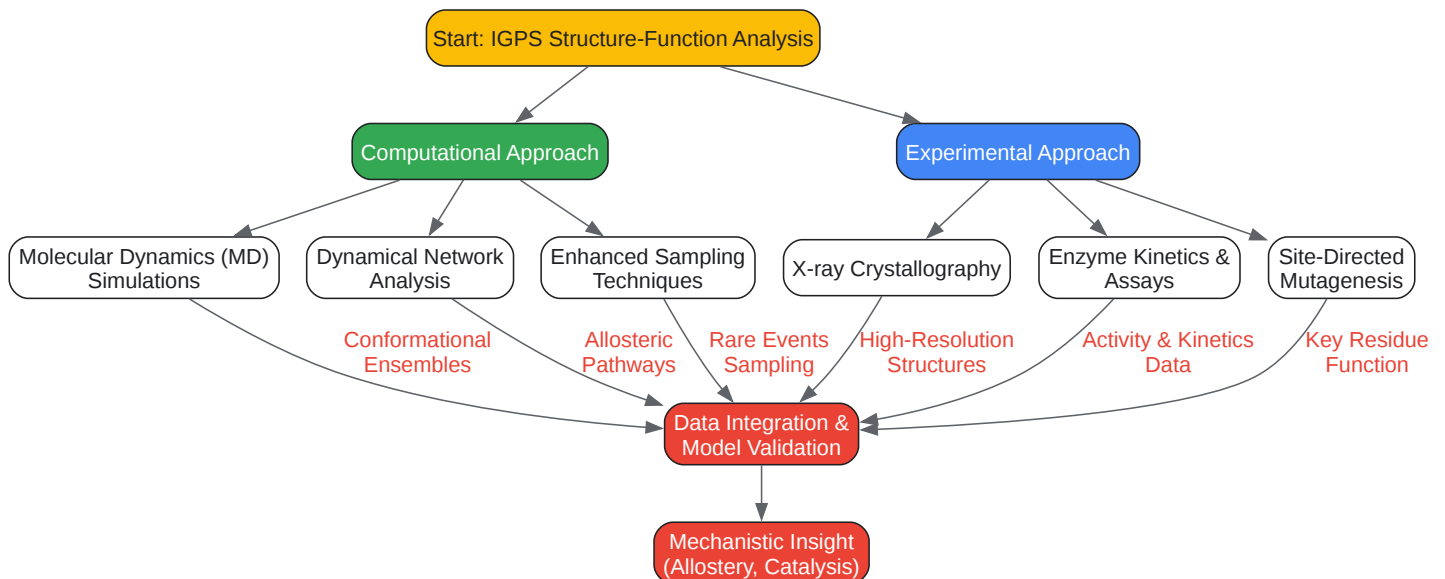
Start: IGPS Structure-Function Analysis

Computational Approach

Experimental Approach

Molecular Dynamics (MD) Simulations

Dynamical Network Analysis

Enhanced Sampling Techniques

X-ray Crystallography

Enzyme Kinetics & Assays

Site-Directed Mutagenesis

Conformational Ensembles

Allosteric Pathways

Rare Events Sampling

High-Resolution Structures

Activity & Kinetics Data

Key Residue Function

Data Integration & Model Validation

Mechanistic Insight (Allostery, Catalysis)